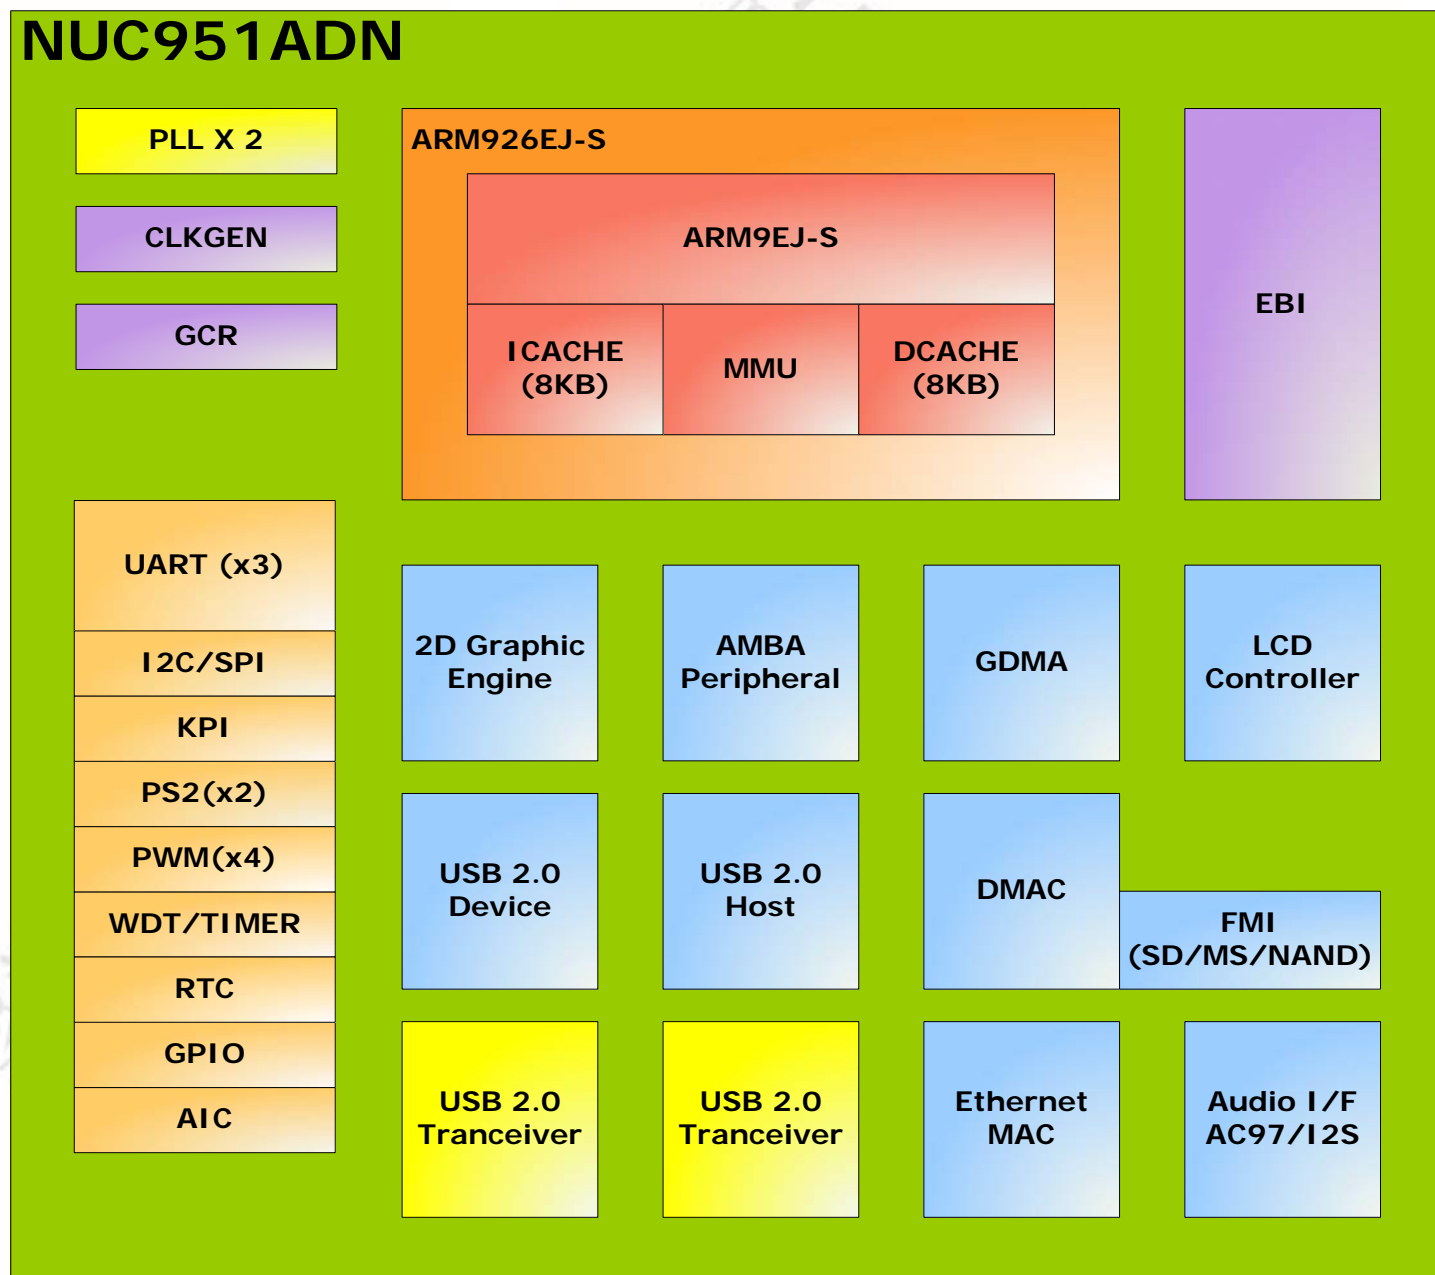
NUC951ADN

PLL X 2

CLKGEN

GCR

ARM926EJ-S

ARM9EJ-S

ICACHE (8KB)

MMU

DCACHE (8KB)

EBI

UART (x3)

I2C/SPI

KPI

PS2(x2)

PWM(x4)

WDT/TIMER

RTC

GPIO

AIC

2D Graphic Engine

AMBA Peripheral

GDMA

LCD Controller

USB 2.0 Device

USB 2.0 Host

DMAC

FMI (SD/MS/NAND)

USB 2.0 Tranceiver

USB 2.0 Tranceiver

Ethernet MAC

Audio I/F AC97/I2S